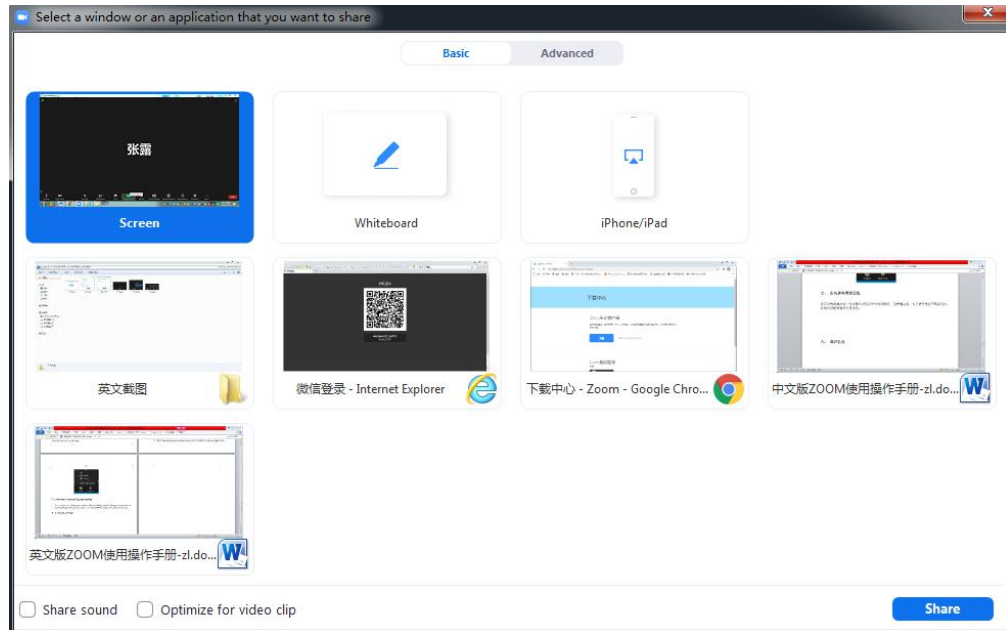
Select a window or an application that you want to share

Basic Advanced

张露

Screen

Whiteboard

iPhone/iPad

英文截图

微信登录 - Internet Explorer

下载中心 - Zoom - Google Chro...

中文版ZOOM使用操作手册-zl.do...

英文版ZOOM使用操作手册-zl.do...

Share sound

Optimize for video clip

Share